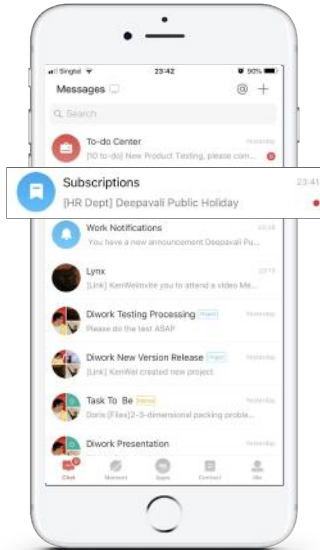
Singtel 23:42 90%

Messages

Search

To-do Center
[10 to-do] New Product Testing, please comm... Yesterday

Subscriptions
[HR Dept] Deepavali Public Holiday 23:41

Work Notifications
You have a new announcement Deepavali Pu... 23:40

Lynx
[Link] KenWeinvite you to attend a video Me... 23:15

Diwork Testing Processing Project
Please do the test ASAP Yesterday

Diwork New Version Release Project
[Link] KenWei created new project Yesterday

Task To Be Done
Doris [Files]2-3-dimensional packing proble... Yesterday

Diwork Presentation Yesterday

Chat Moment Apps Contact Me